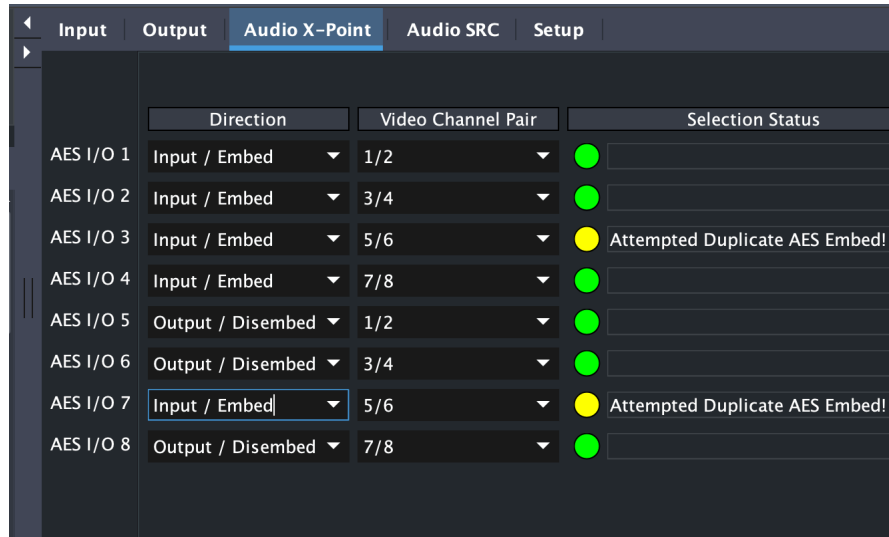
Input | Output | Audio X-Point | Audio SRC | Setup

| | Direction | Video Channel Pair | Selection Status |
|---|---|---|---|
| AES I/O 1 | Input / Embed | 1/2 | |
| AES I/O 2 | Input / Embed | 3/4 | |
| AES I/O 3 | Input / Embed | 5/6 | Attempted Duplicate AES Embed! |
| AES I/O 4 | Input / Embed | 7/8 | |
| AES I/O 5 | Output / Disembed | 1/2 | |
| AES I/O 6 | Output / Disembed | 3/4 | |
| AES I/O 7 | Input / Embed | 5/6 | Attempted Duplicate AES Embed! |
| AES I/O 8 | Output / Disembed | 7/8 | |